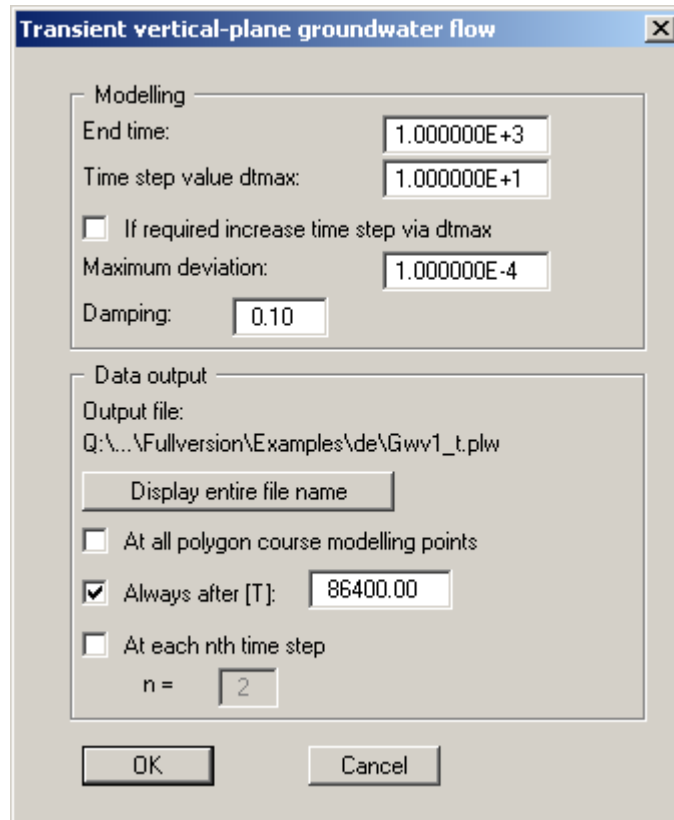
Transient vertical-plane groundwater flow

Modelling

End time: 1.000000E+3

Time step value dtmax: 1.000000E+1

If required increase time step via dtmax

Maximum deviation: 1.000000E-4

Damping: 0.10

Data output

Output file:
Q:\...\Fullversion\Examples\de\Gwv1_t.plw

Display entire file name

At all polygon course modelling points

Always after [T]: 86400.00

At each nth time step

n = 2

OK

Cancel